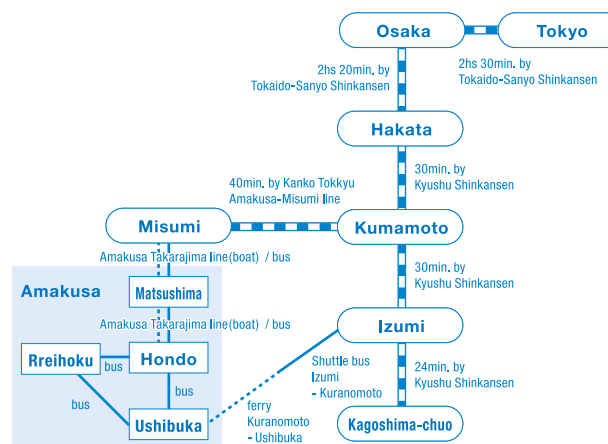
Osaka

Tokyo

2hs 30min. by Tokaido-Sanyo Shinkansen

2hs 20min. by Tokaido-Sanyo Shinkansen

Hakata

30min. by Kyushu Shinkansen

40min. by Kanko Tokkyu Amakusa-Misumi line

Misumi

Kumamoto

Amakusa Takarajima line(boat) / bus

30min. by Kyushu Shinkansen

Amakusa

Matsushima

Amakusa Takarajima line(boat) / bus

Izumi

Rreihoku

bus

Hondo

Shuttle bus Izumi - Kuranomoto

24min. by Kyushu Shinkansen

bus

bus

ferry Kuranomoto - Ushibuka

Ushibuka

Kagoshima-chuo